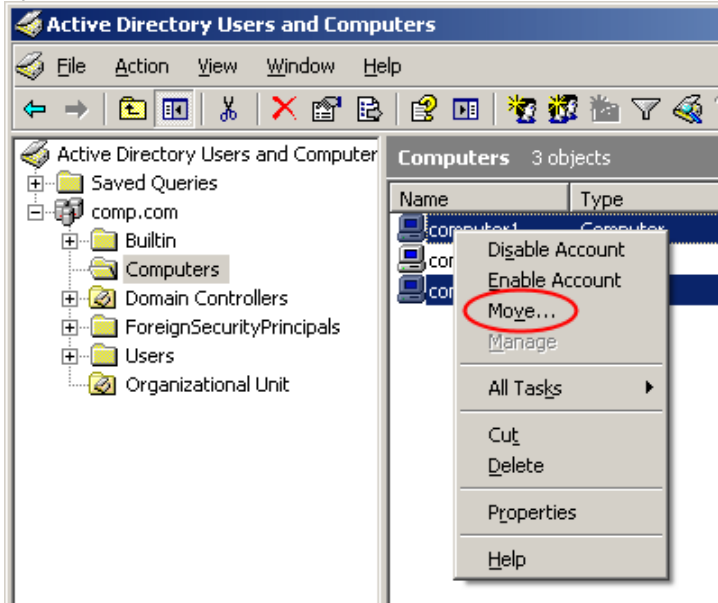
Active Directory Users and Computers

File Action View Window Help

Active Directory Users and Computer
Saved Queries
comp.com
Builtin
Computers
Domain Controllers
ForeignSecurityPrincipals
Users
Organizational Unit

Computers 3 objects

| Name | Type |
|---|---|
| computer1 | Computer |
| com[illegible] | |
| com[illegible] | |

Disable Account
Enable Account
Move...
Manage
All Tasks
Cut
Delete
Properties
Help